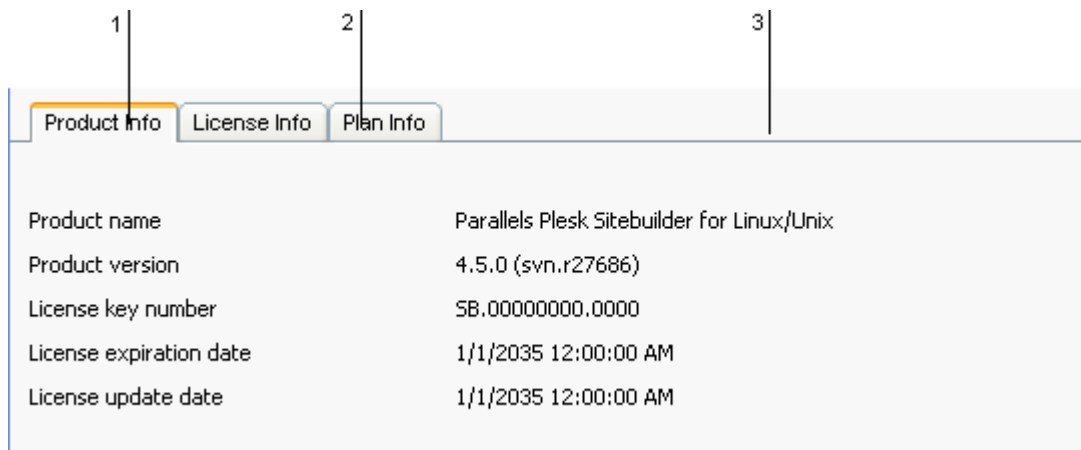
1 2 3

Product Info | License Info | Plan Info

| | |
|---|---|
| Product name | Parallels Plesk Sitebuilder for Linux/Unix |
| Product version | 4.5.0 (svn.r27686) |
| License key number | SB.00000000.0000 |
| License expiration date | 1/1/2035 12:00:00 AM |
| License update date | 1/1/2035 12:00:00 AM |